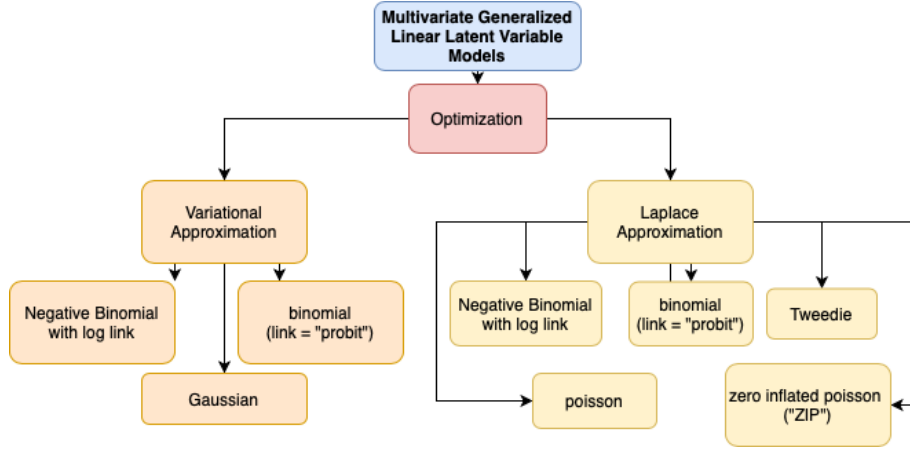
Multivariate Generalized Linear Latent Variable Models

Optimization

Variational Approximation

Laplace Approximation

Negative Binomial with log link

binomial (link = "probit")

Gaussian

Negative Binomial with log link

binomial (link = "probit")

Tweedie

poisson

zero inflated poisson ("ZIP")